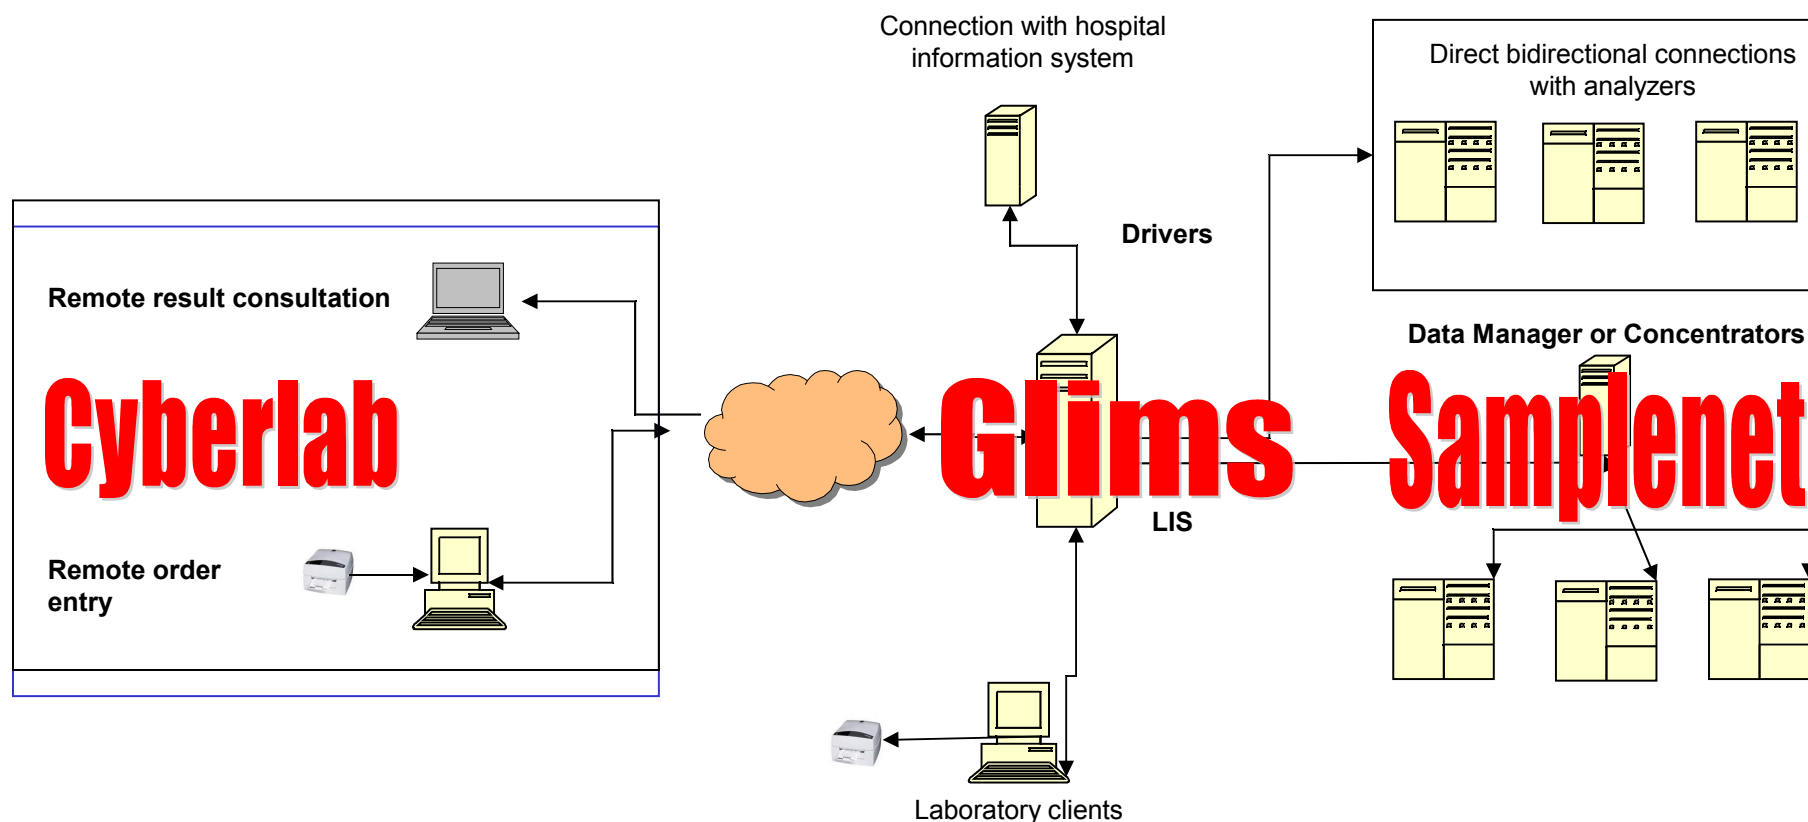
Connection with hospital information system

Direct bidirectional connections with analyzers

Drivers

Remote result consultation

Cyberlab

Glims

Samplenet

Data Manager or Concentrators

LIS

Remote order entry

Laboratory clients